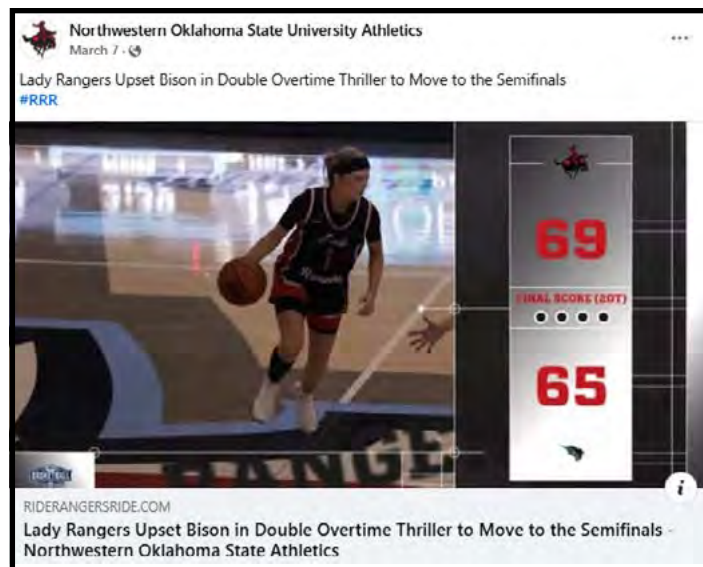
Northwestern Oklahoma State University Athletics
March 7 ·

Lady Rangers Upset Bison in Double Overtime Thriller to Move to the Semifinals
#RRR

69
FINAL SCORE (2OT)
65

RIDERANGERSRIDE.COM
Lady Rangers Upset Bison in Double Overtime Thriller to Move to the Semifinals - Northwestern Oklahoma State Athletics